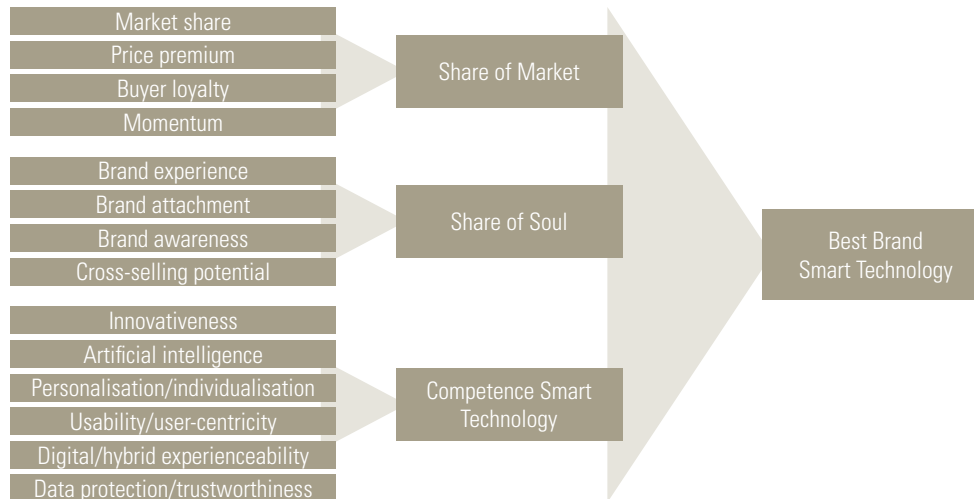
Market share
Price premium
Buyer loyalty
Momentum

Share of Market

Brand experience
Brand attachment
Brand awareness
Cross-selling potential

Share of Soul

Innovativeness
Artificial intelligence
Personalisation/individualisation
Usability/user-centricity
Digital/hybrid experienceability
Data protection/trustworthiness

Competence Smart Technology

Best Brand Smart Technology